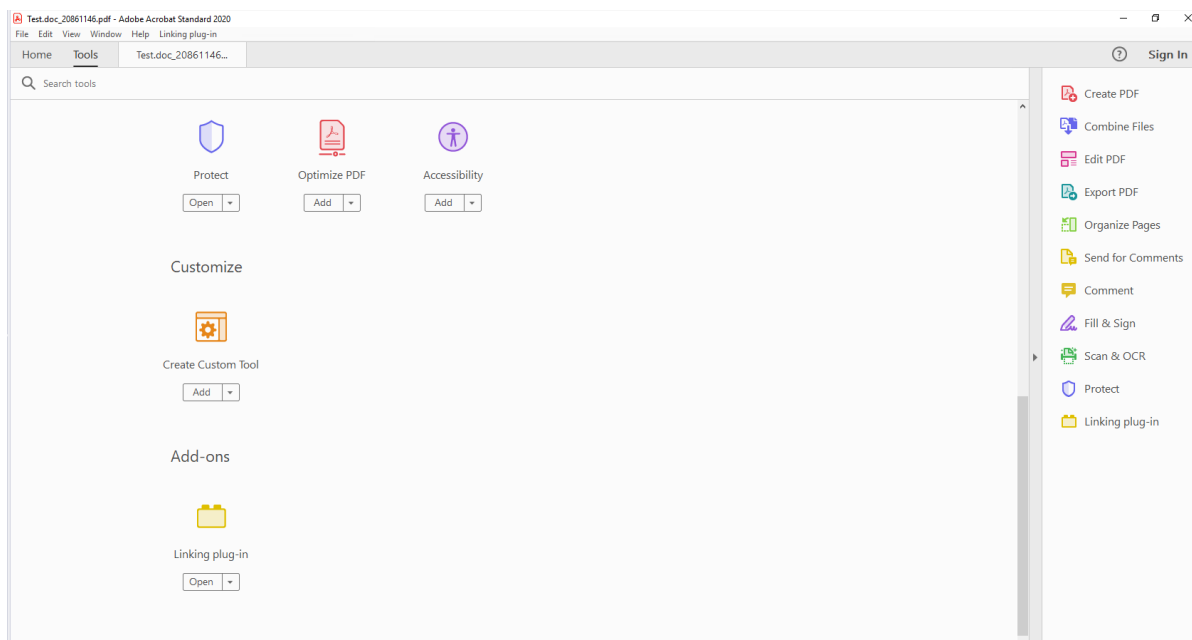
Test.doc_20861146.pdf - Adobe Acrobat Standard 2020
File Edit View Window Help Linking plug-in

Home Tools Test.doc_20861146...

Sign In

Search tools

Protect
Open

Optimize PDF
Add

Accessibility
Add

Customize

Create Custom Tool
Add

Add-ons

Linking plug-in
Open

Create PDF
Combine Files
Edit PDF
Export PDF
Organize Pages
Send for Comments
Comment
Fill & Sign
Scan & OCR
Protect
Linking plug-in